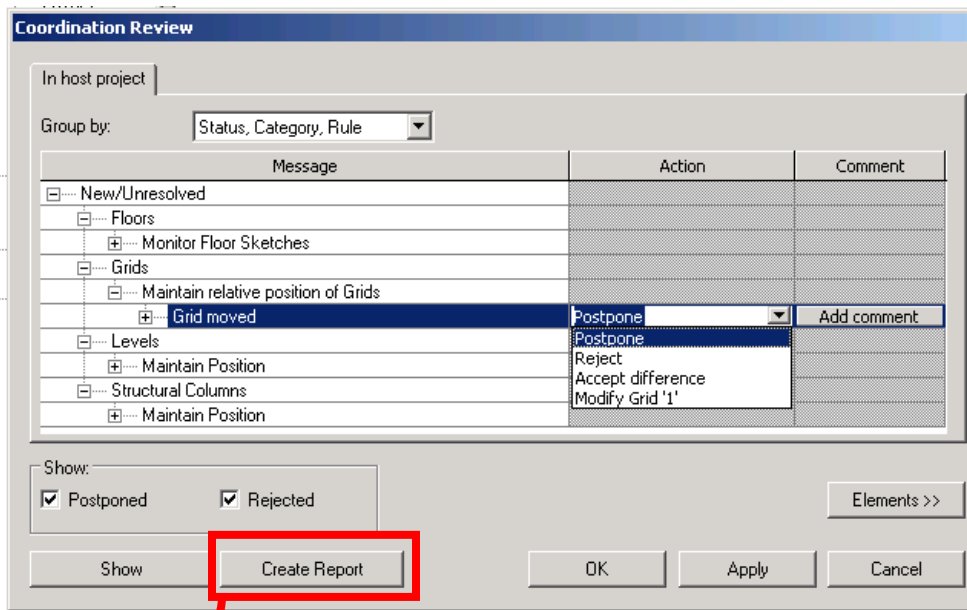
Coordination Review

In host project

Group by: Status, Category, Rule

| Message | Action | Comment |
|---|---|---|
| New/Unresolved | | |
| Floors | | |
| Monitor Floor Sketches | | |
| Grids | | |
| Maintain relative position of Grids | | |
| Grid moved | Postpone | Add comment |
| Levels | Postpone | |
| Maintain Position | Reject | |
| Structural Columns | Accept difference | |
| Maintain Position | Modify Grid '1' | |

Show:
Postponed
Rejected

Elements >>

Show
Create Report
OK
Apply
Cancel